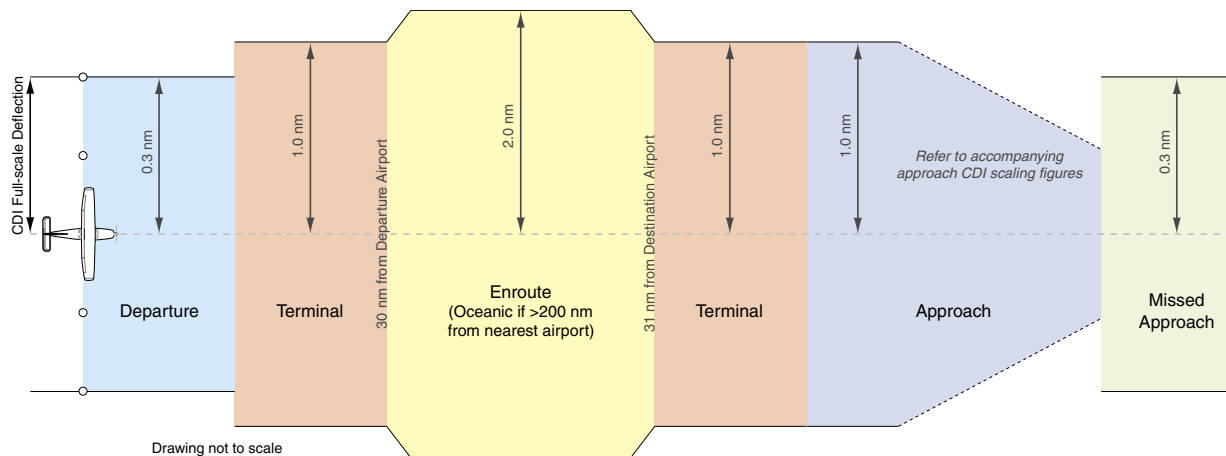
CDI Full-scale Deflection

0.3 nm

1.0 nm

30 nm from Departure Airport

2.0 nm

31 nm from Destination Airport

1.0 nm

1.0 nm

Refer to accompanying approach CDI scaling figures

0.3 nm

Departure

Terminal

Enroute
(Oceanic if >200 nm from nearest airport)

Terminal

Approach

Missed Approach

Drawing not to scale